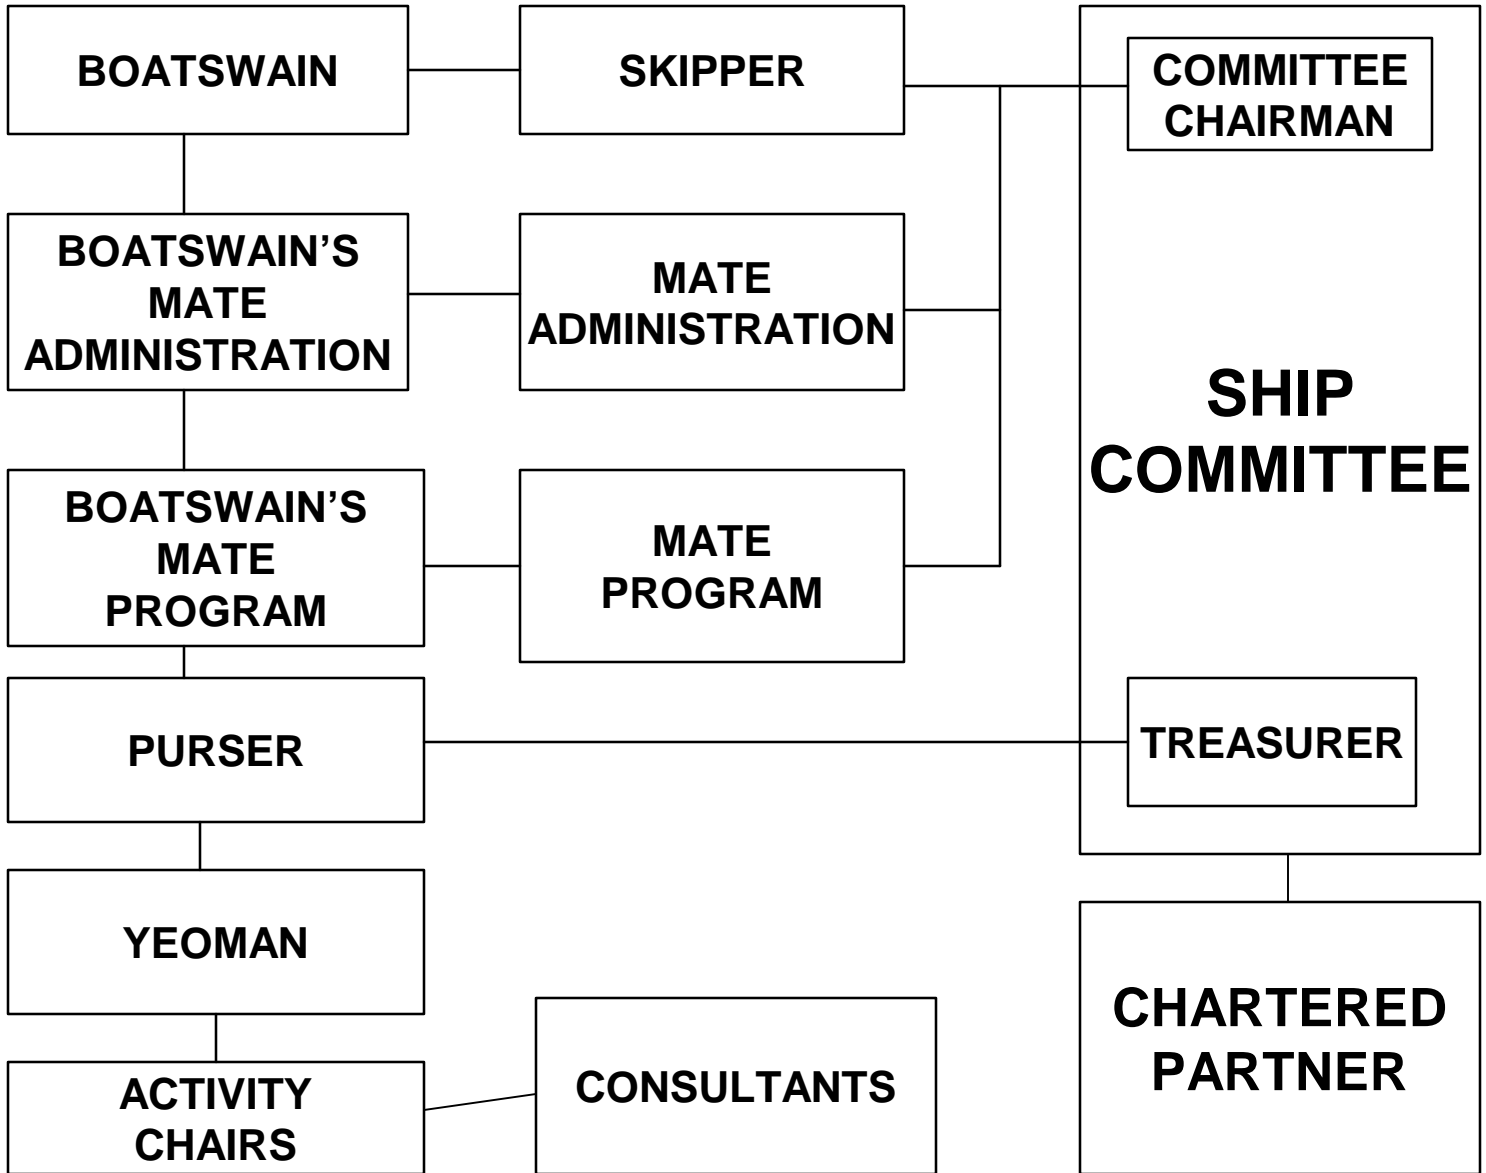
BOATSWAIN

SKIPPER

COMMITTEE CHAIRMAN

BOATSWAIN'S MATE ADMINISTRATION

MATE ADMINISTRATION

SHIP COMMITTEE

BOATSWAIN'S MATE PROGRAM

MATE PROGRAM

PURSER

TREASURER

YEOMAN

CHARTERED PARTNER

ACTIVITY CHAIRS

CONSULTANTS